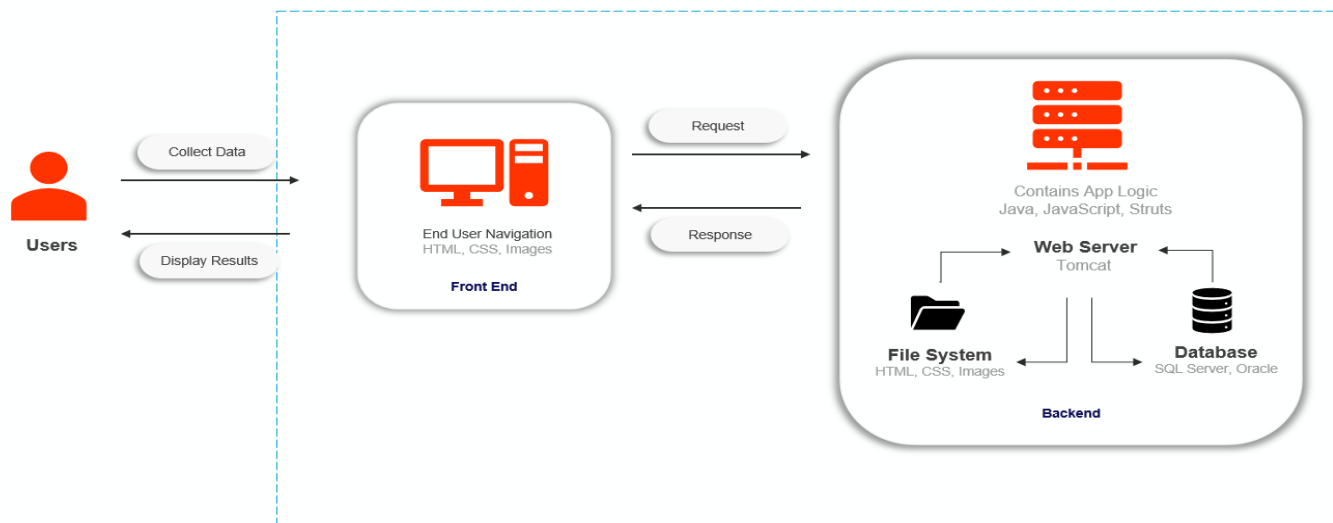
Users

Collect Data

Display Results

End User Navigation
HTML, CSS, Images

Front End

Request

Response

Contains App Logic
Java, JavaScript, Struts

Web Server
Tomcat

File System
HTML, CSS, Images

Database
SQL Server, Oracle

Backend